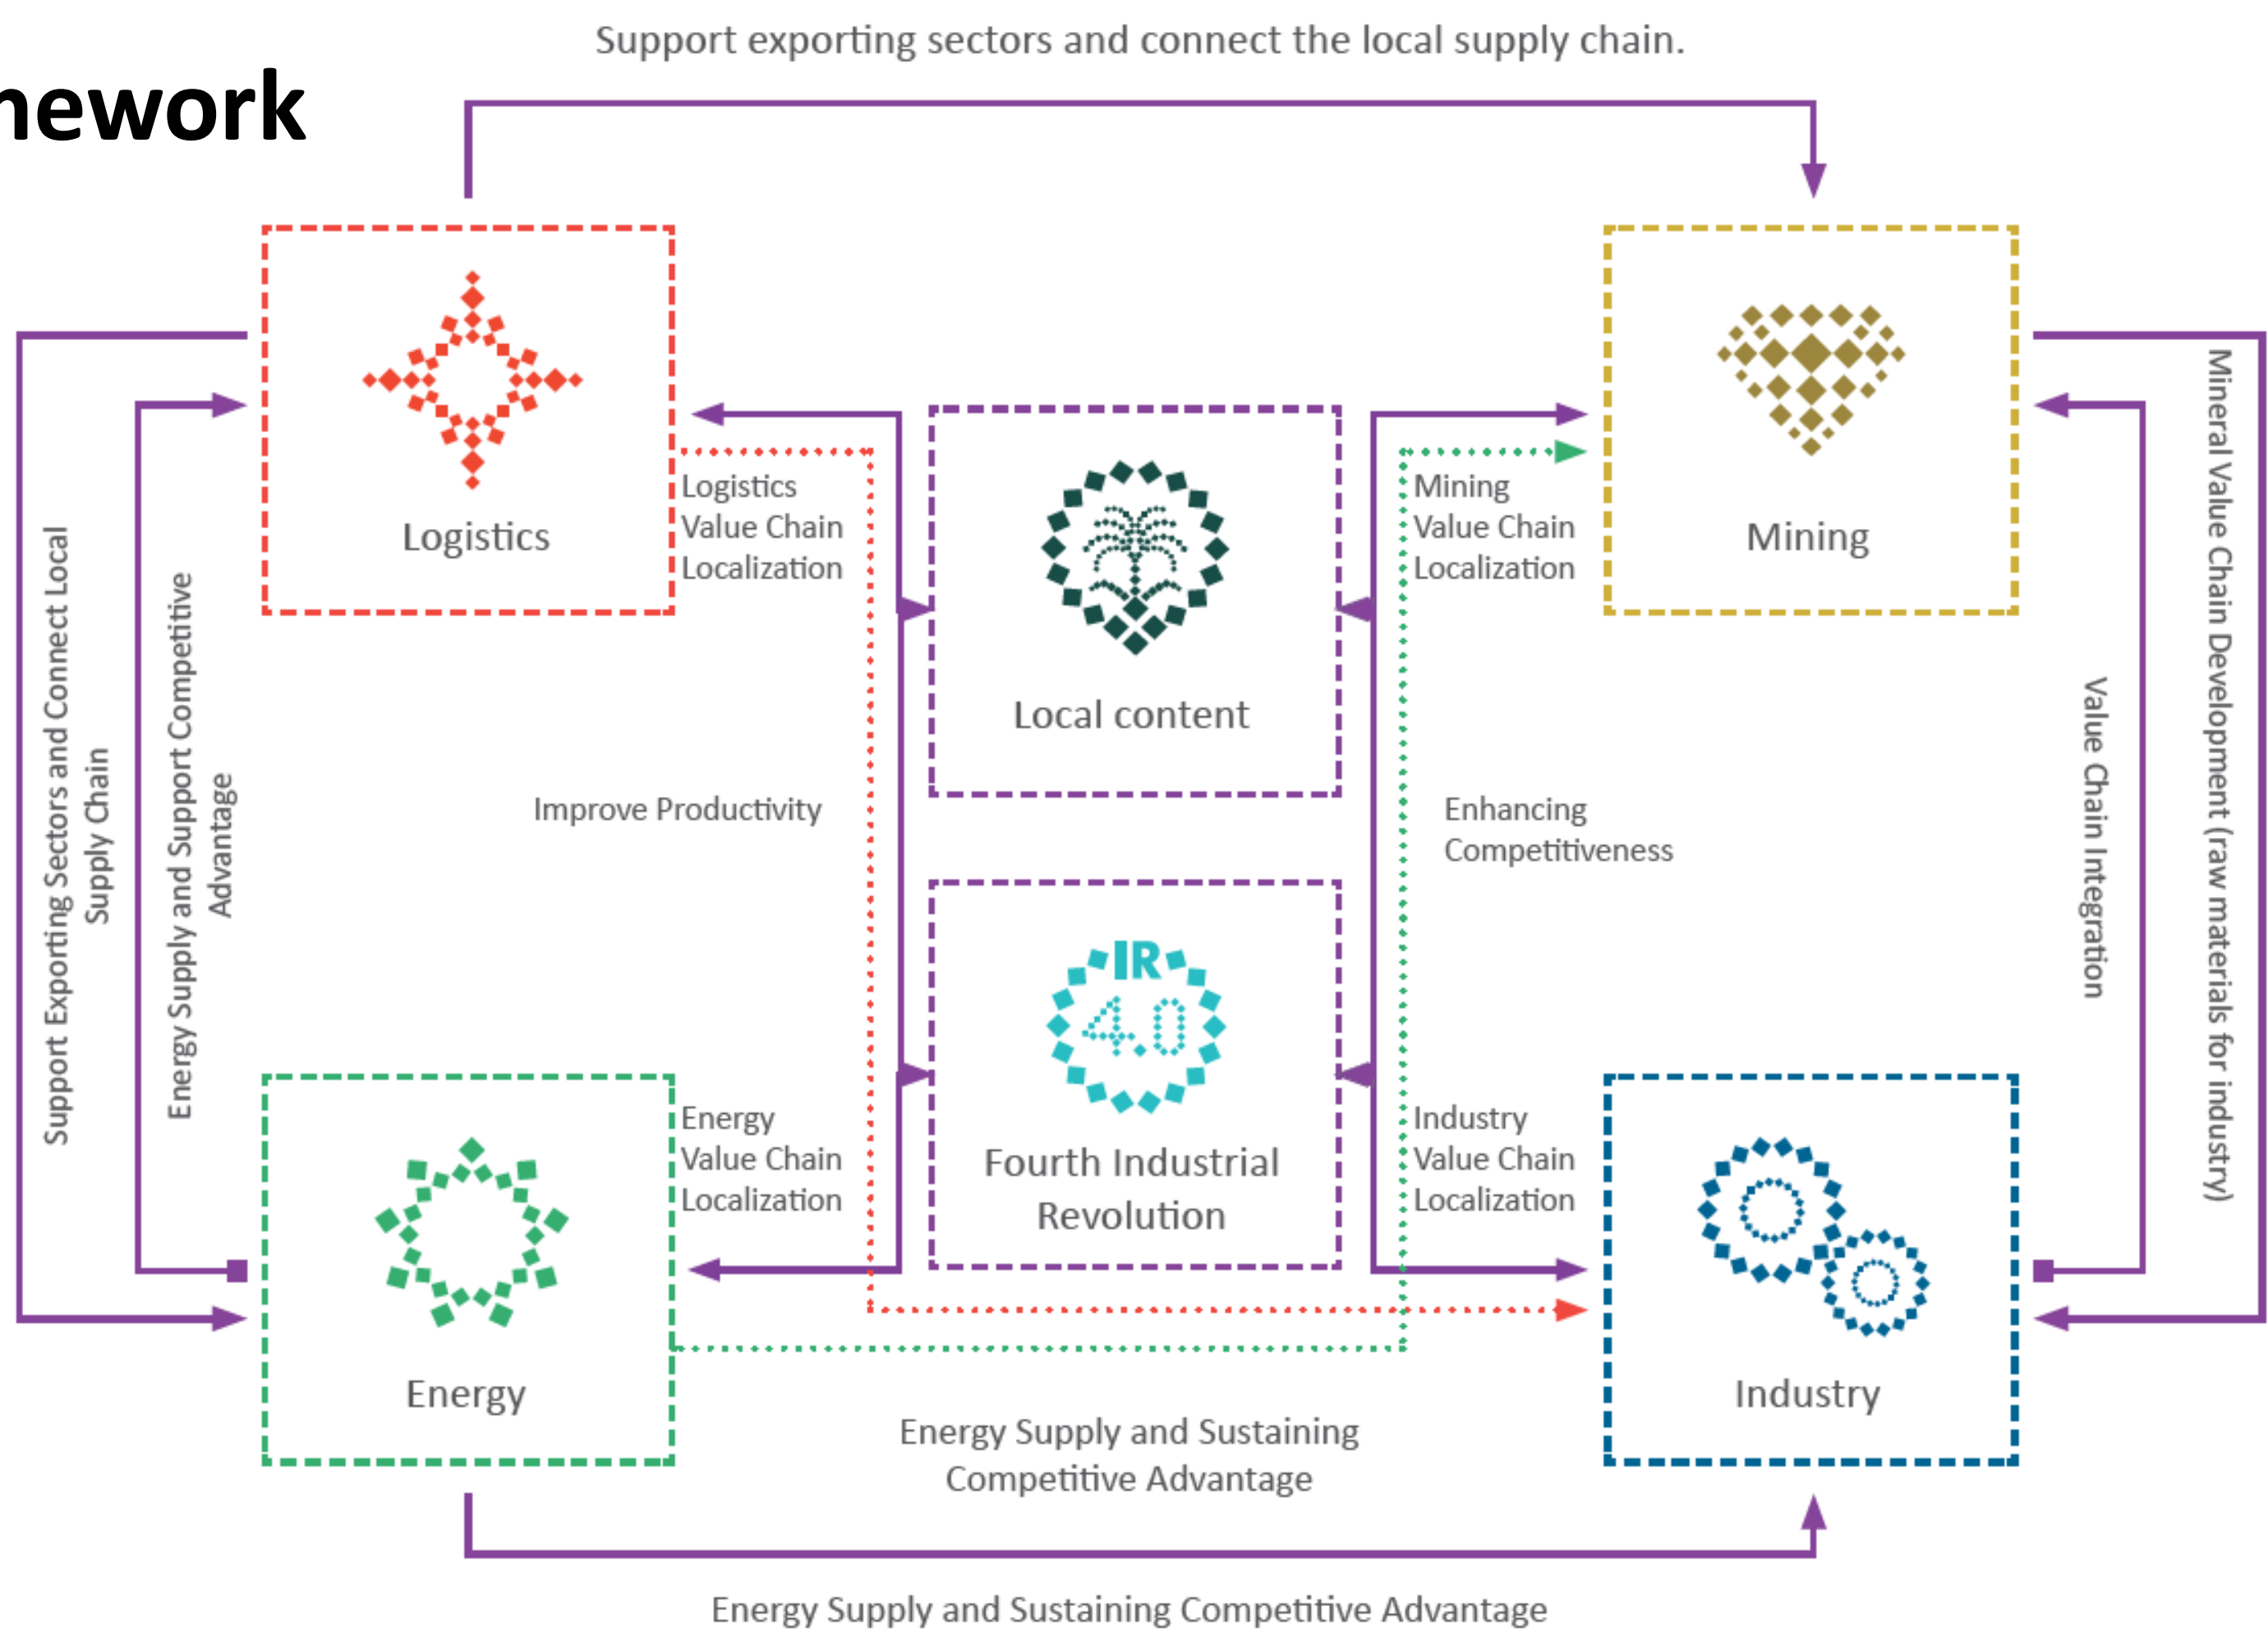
Support exporting sectors and connect the local supply chain.

nework

Logistics

Logistics Value Chain Localization

Local content

Mining Value Chain Localization

Mining

Support Exporting Sectors and Connect Local Supply Chain

Energy Supply and Support Competitive Advantage

Improve Productivity

Enhancing Competitiveness

Value Chain Integration

Mineral Value Chain Development (raw materials for industry)

IR 4.0

Fourth Industrial Revolution

Energy Value Chain Localization

Industry Value Chain Localization

Energy

Industry

Energy Supply and Sustaining Competitive Advantage

Energy Supply and Sustaining Competitive Advantage